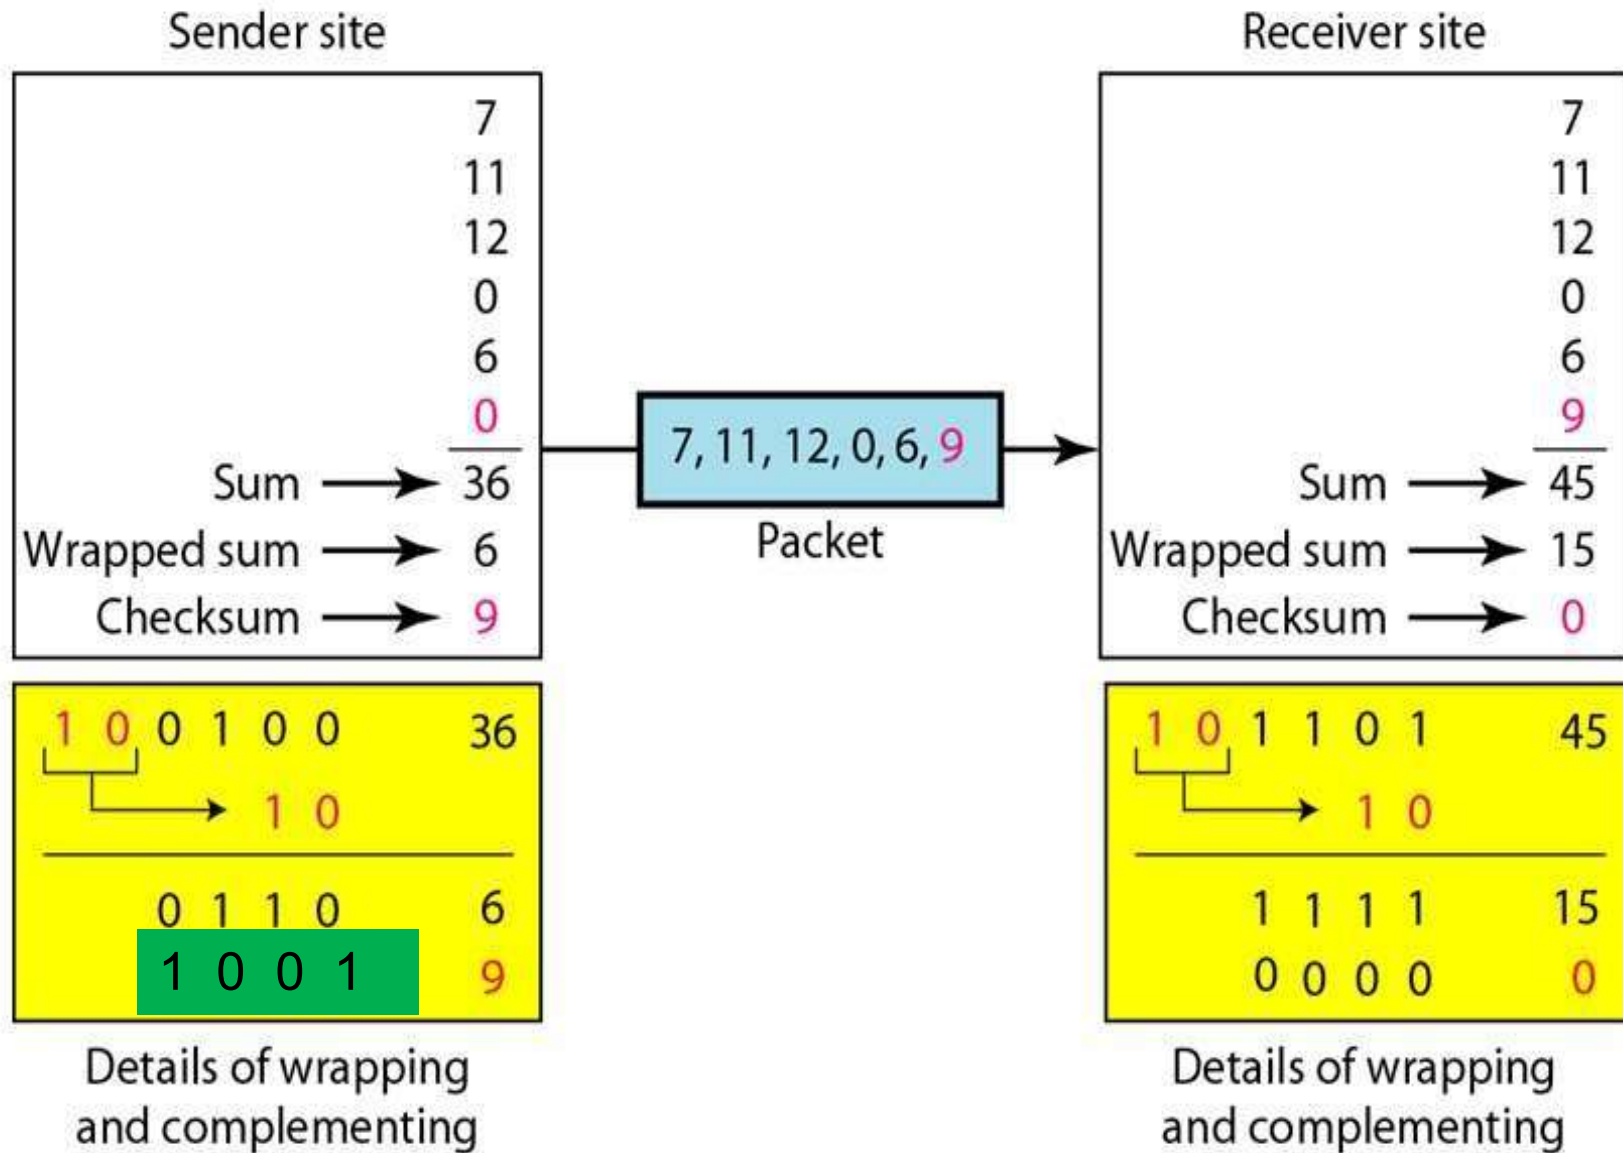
Sender site

7
11
12
0
6
0
Sum 36
Wrapped sum 6
Checksum 9

1 0 0 1 0 0 36
1 0
0 1 1 0 6
1 0 0 1 9

Details of wrapping and complementing

7, 11, 12, 0, 6, 9
Packet

Receiver site

7
11
12
0
6
9
Sum 45
Wrapped sum 15
Checksum 0

1 0 1 1 0 1 45
1 0
1 1 1 1 15
0 0 0 0 0

Details of wrapping and complementing